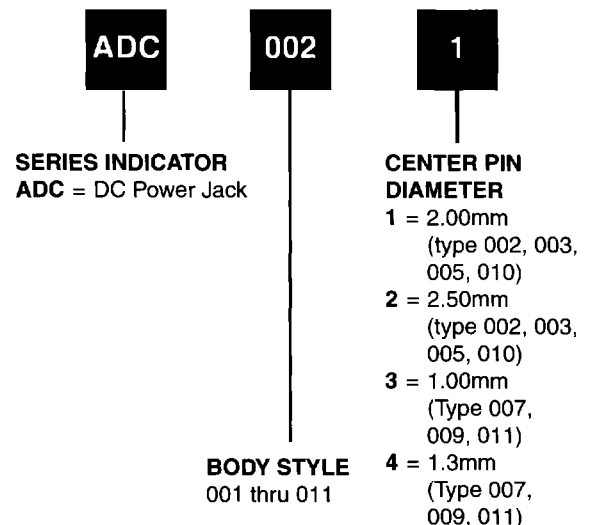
ADC

002

1

SERIES INDICATOR
ADC = DC Power Jack

BODY STYLE
001 thru 011

CENTER PIN DIAMETER
1 = 2.00mm (type 002, 003, 005, 010)
2 = 2.50mm (type 002, 003, 005, 010)
3 = 1.00mm (Type 007, 009, 011)
4 = 1.3mm (Type 007, 009, 011)